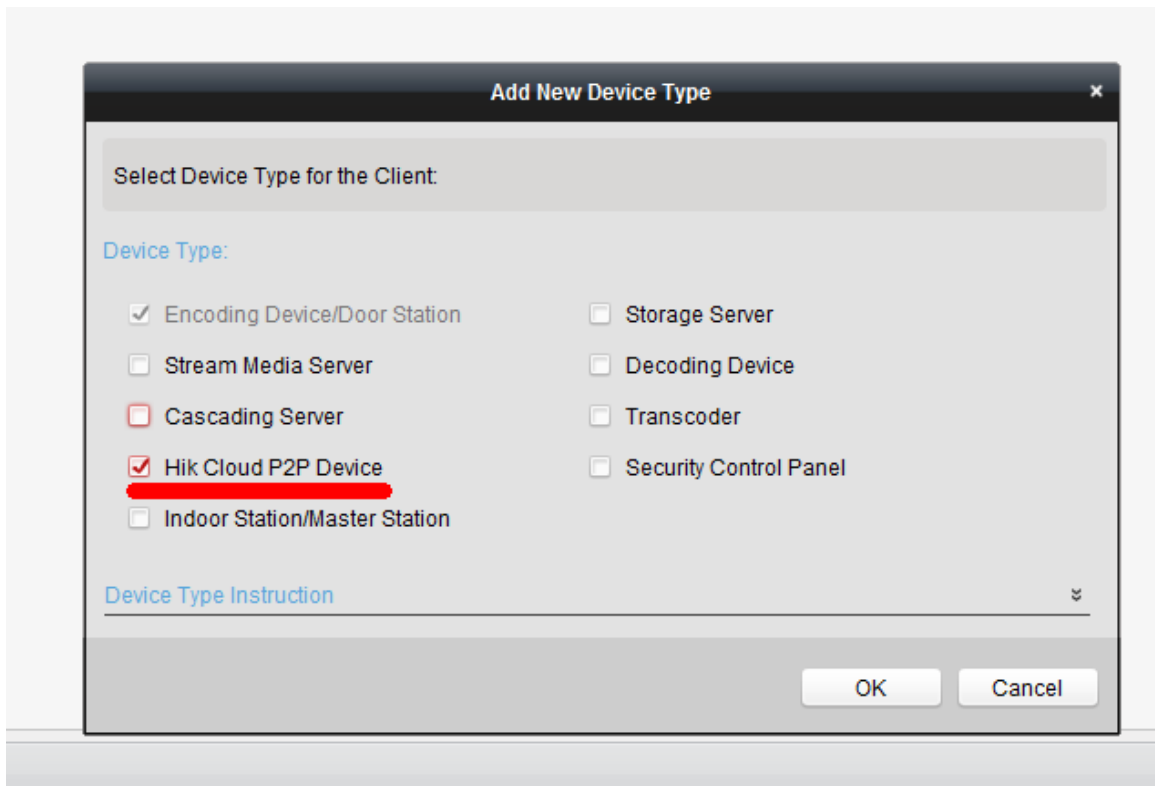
Add New Device Type

×

Select Device Type for the Client:

Device Type:

Encoding Device/Door Station

Stream Media Server

Cascading Server

Hik Cloud P2P Device

Indoor Station/Master Station

Storage Server

Decoding Device

Transcoder

Security Control Panel

Device Type Instruction

OK

Cancel